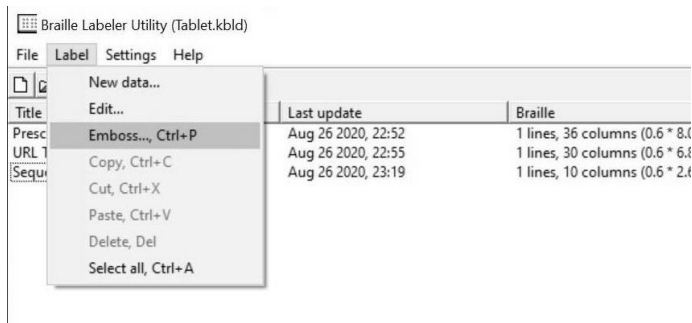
Braille Labeler Utility (Tablet.kbld)

File Label Settings Help

New data...
Edit...
Emboss..., Ctrl+P
Copy, Ctrl+C
Cut, Ctrl+X
Paste, Ctrl+V
Delete, Del
Select all, Ctrl+A

| Title | Last update | Braille |
|---|---|---|
| Presc | Aug 26 2020, 22:52 | 1 lines, 36 columns (0.6 * 8.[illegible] |
| URL T | Aug 26 2020, 22:55 | 1 lines, 30 columns (0.6 * 6.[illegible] |
| Sequ | Aug 26 2020, 23:19 | 1 lines, 10 columns (0.6 * 2.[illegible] |